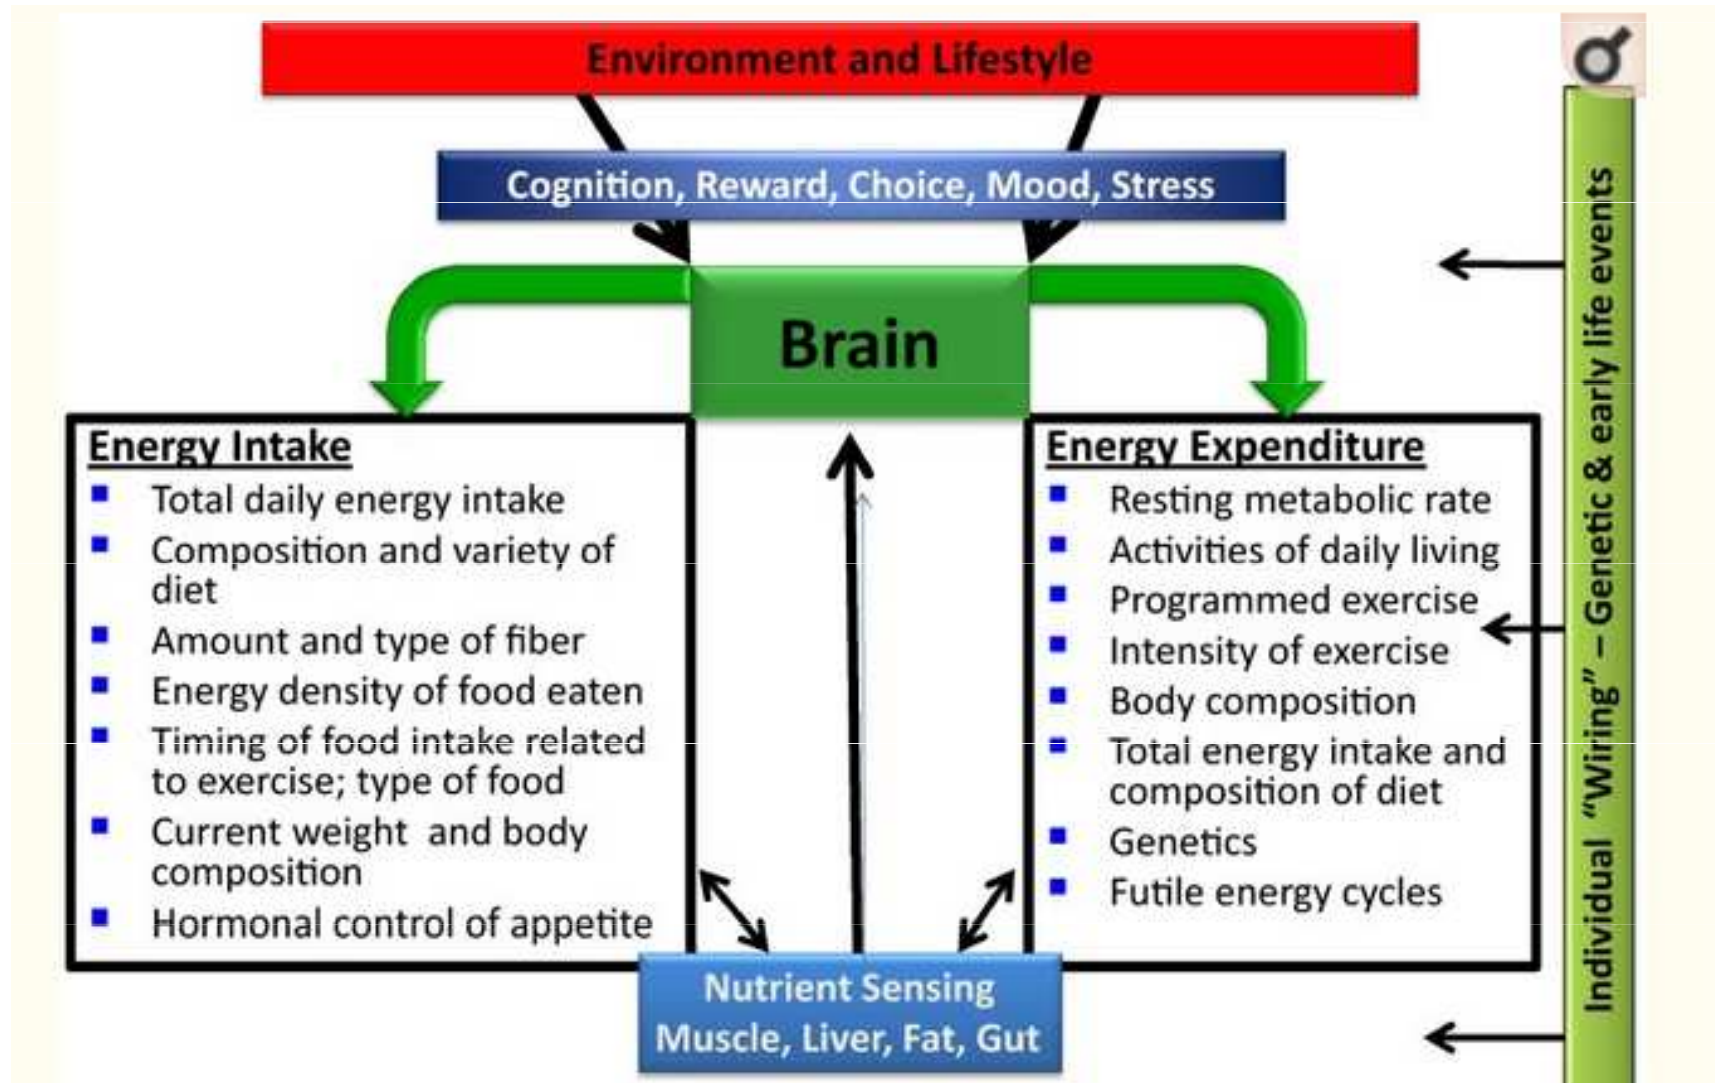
Environment and Lifestyle

Cognition, Reward, Choice, Mood, Stress

Brain

Energy Intake
- Total daily energy intake
- Composition and variety of diet
- Amount and type of fiber
- Energy density of food eaten
- Timing of food intake related to exercise; type of food
- Current weight and body composition
- Hormonal control of appetite

Energy Expenditure
- Resting metabolic rate
- Activities of daily living
- Programmed exercise
- Intensity of exercise
- Body composition
- Total energy intake and composition of diet
- Genetics
- Futile energy cycles

Nutrient Sensing
Muscle, Liver, Fat, Gut

Individual "Wiring" – Genetic & early life events